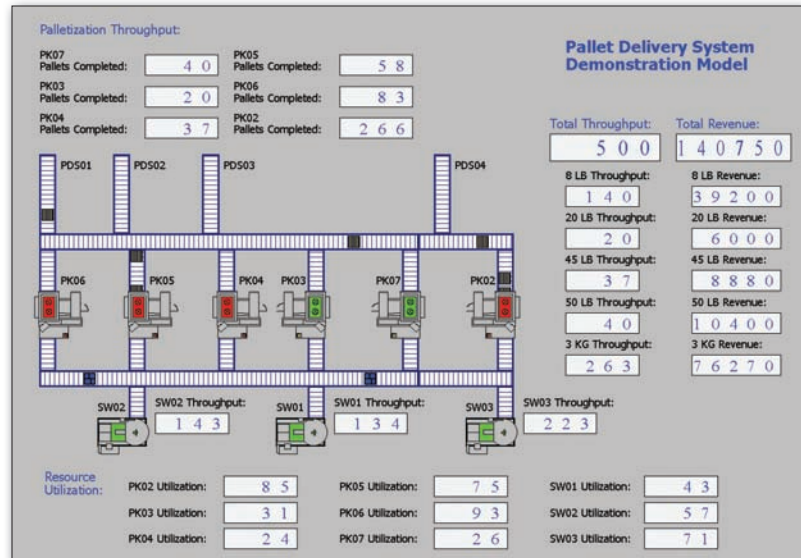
Palletization Throughput:

PK07
Pallets Completed: 40

PK05
Pallets Completed: 58

PK03
Pallets Completed: 20

PK06
Pallets Completed: 83

PK04
Pallets Completed: 37

PK02
Pallets Completed: 266

Pallet Delivery System
Demonstration Model

Total Throughput: 500

Total Revenue: 140750

8 LB Throughput: 140

8 LB Revenue: 39200

20 LB Throughput: 20

20 LB Revenue: 6000

45 LB Throughput: 37

45 LB Revenue: 8880

50 LB Throughput: 40

50 LB Revenue: 10400

3 KG Throughput: 263

3 KG Revenue: 76270

PDS01 PDS02 PDS03 PDS04

PK06 PK05 PK04 PK03 PK07 PK02

SW02 SW02 Throughput: 143

SW01 SW01 Throughput: 134

SW03 SW03 Throughput: 223

Resource Utilization:

| PK02 Utilization: | 85 | PK05 Utilization: | 75 | SW01 Utilization: | 43 |
|---|---|---|---|---|---|
| PK03 Utilization: | 31 | PK06 Utilization: | 93 | SW02 Utilization: | 57 |
| PK04 Utilization: | 24 | PK07 Utilization: | 26 | SW03 Utilization: | 71 |